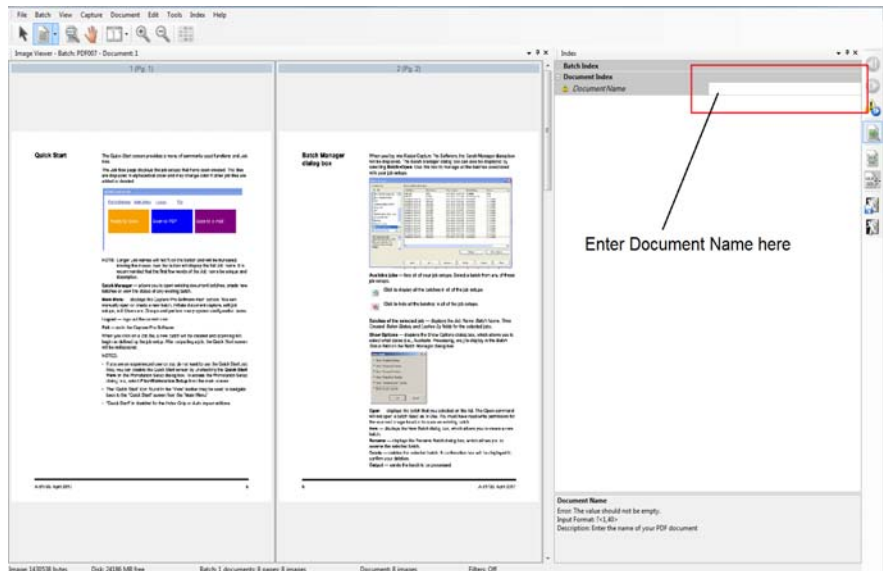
File Batch View Capture Document Edit Tools Index Help

Image Viewer - Batch: PDF007 - Document 1

1 (Pg. 1)

2 (Pg. 2)

Quick Start

Batch Manager dialog box

Index

Batch Index

Document Index

Document Name

Enter Document Name here

Document Name

Error: The value should not be empty.

Input Format: T<1,40>

Description: Enter the name of your PDF document

Image: 1430538 bytes Disk: 24186 MB free Batch 1 documents: 8 pages 8 images Document 8 images Filter: Off